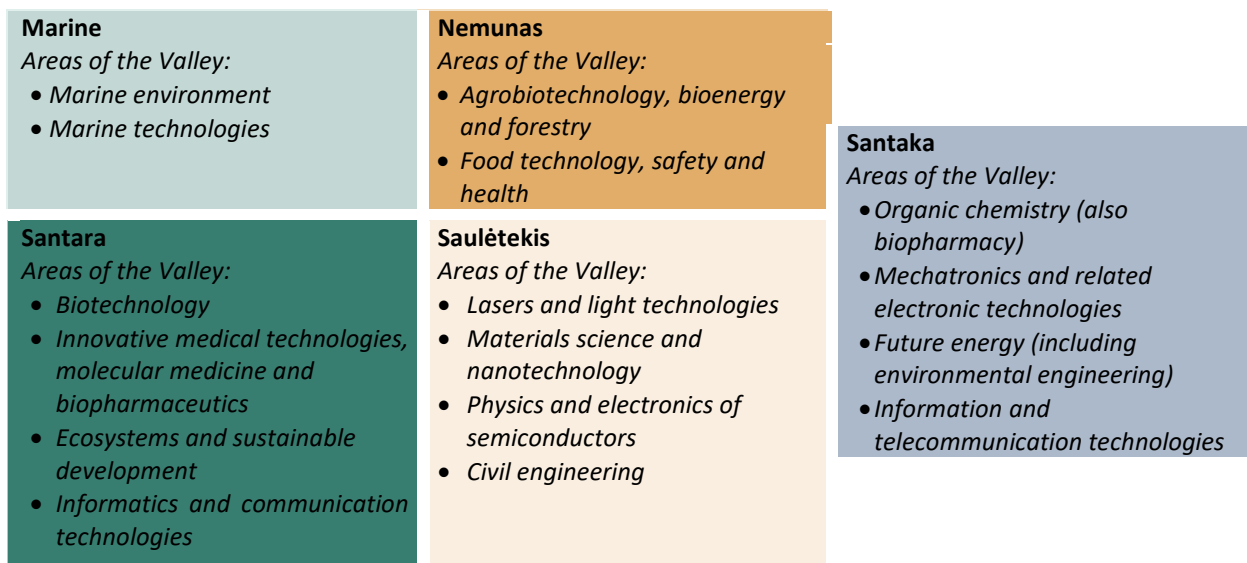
**Marine**
*Areas of the Valley:*
- *Marine environment*
- *Marine technologies*

**Nemunas**
*Areas of the Valley:*
- *Agrobiotechnology, bioenergy and forestry*
- *Food technology, safety and health*

**Santaka**
*Areas of the Valley:*
- *Organic chemistry (also biopharmacy)*
- *Mechatronics and related electronic technologies*
- *Future energy (including environmental engineering)*
- *Information and telecommunication technologies*

**Santara**
*Areas of the Valley:*
- *Biotechnology*
- *Innovative medical technologies, molecular medicine and biopharmaceutics*
- *Ecosystems and sustainable development*
- *Informatics and communication technologies*

**Saulėtekis**
*Areas of the Valley:*
- *Lasers and light technologies*
- *Materials science and nanotechnology*
- *Physics and electronics of semiconductors*
- *Civil engineering*